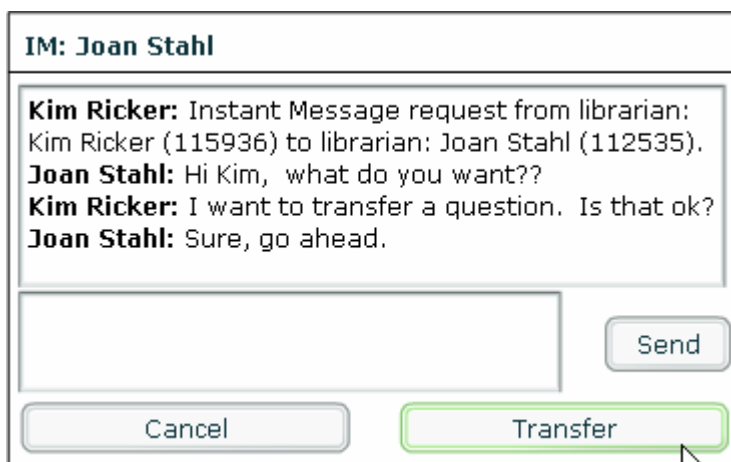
IM: Joan Stahl

**Kim Ricker:** Instant Message request from librarian: Kim Ricker (115936) to librarian: Joan Stahl (112535).
**Joan Stahl:** Hi Kim, what do you want??
**Kim Ricker:** I want to transfer a question. Is that ok?
**Joan Stahl:** Sure, go ahead.

Send

Cancel

Transfer